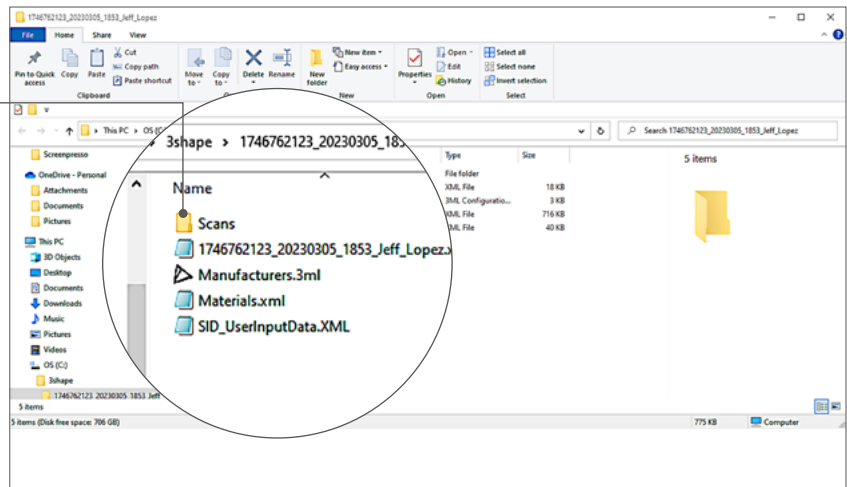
1746762123_20230305_1853_Jeff_Lopez

File Home Share View

Pin to Quick access Copy Paste Cut Copy path Paste shortcut
Clipboard

Move to Copy to Delete Rename New folder New item Easy access
New

Properties Open Edit History
Open

Select all Select none Invert selection
Select

This PC > OS (C:) > 3shape > 1746762123_20230305_1853

Search 1746762123_20230305_1853_Jeff_Lopez

Screenpresso
OneDrive - Personal
Attachments
Documents
Pictures
This PC
3D Objects
Desktop
Documents
Downloads
Music
Pictures
Videos
OS (C:)
3shape
1746762123_20230305_1853_Jeff

Name
Scans
1746762123_20230305_1853_Jeff_Lopez.x
Manufacturers.3ml
Materials.xml
SID_UserInputData.XML

| Type | Size |
|---|---|
| File folder | |
| XML File | 18 KB |
| 3ML Configuratio... | 3 KB |
| XML File | 716 KB |
| XML File | 40 KB |

5 items

5 items
5 items (Disk free space: 706 GB) 775 KB Computer